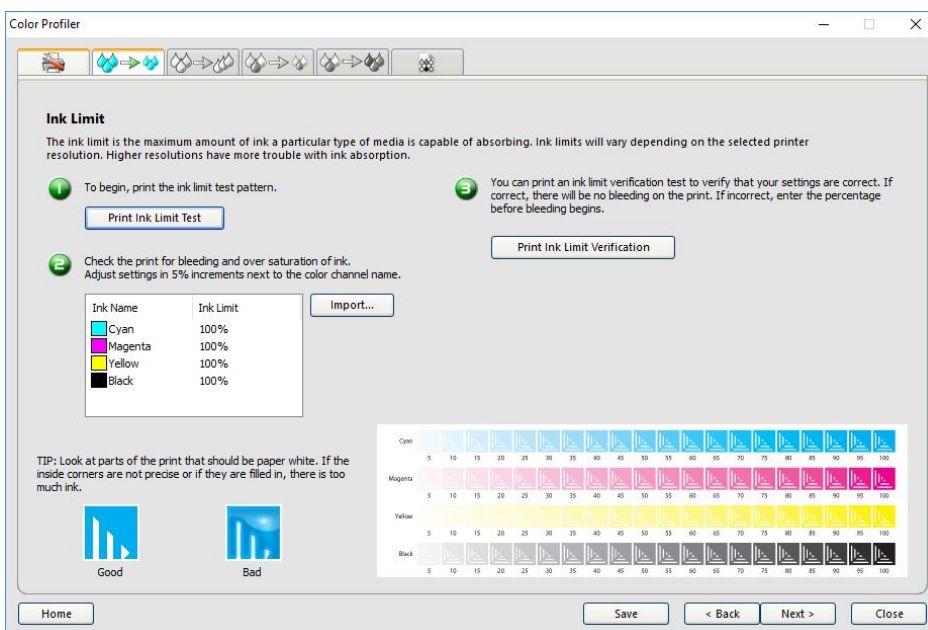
Color Profiler

Ink Limit

The ink limit is the maximum amount of ink a particular type of media is capable of absorbing. Ink limits will vary depending on the selected printer resolution. Higher resolutions have more trouble with ink absorption.

1 To begin, print the ink limit test pattern.

Print Ink Limit Test

2 Check the print for bleeding and over saturation of ink. Adjust settings in 5% increments next to the color channel name.

| Ink Name | Ink Limit |
|---|---|
| Cyan | 100% |
| Magenta | 100% |
| Yellow | 100% |
| Black | 100% |

Import...

3 You can print an ink limit verification test to verify that your settings are correct. If correct, there will be no bleeding on the print. If incorrect, enter the percentage before bleeding begins.

Print Ink Limit Verification

TIP: Look at parts of the print that should be paper white. If the inside corners are not precise or if they are filled in, there is too much ink.

Good

Bad

Cyan
5 10 15 20 25 30 35 40 45 50 55 60 65 70 75 80 85 90 95 100
Magenta
5 10 15 20 25 30 35 40 45 50 55 60 65 70 75 80 85 90 95 100
Yellow
5 10 15 20 25 30 35 40 45 50 55 60 65 70 75 80 85 90 95 100
Black
5 10 15 20 25 30 35 40 45 50 55 60 65 70 75 80 85 90 95 100

Home

Save

< Back

Next >

Close